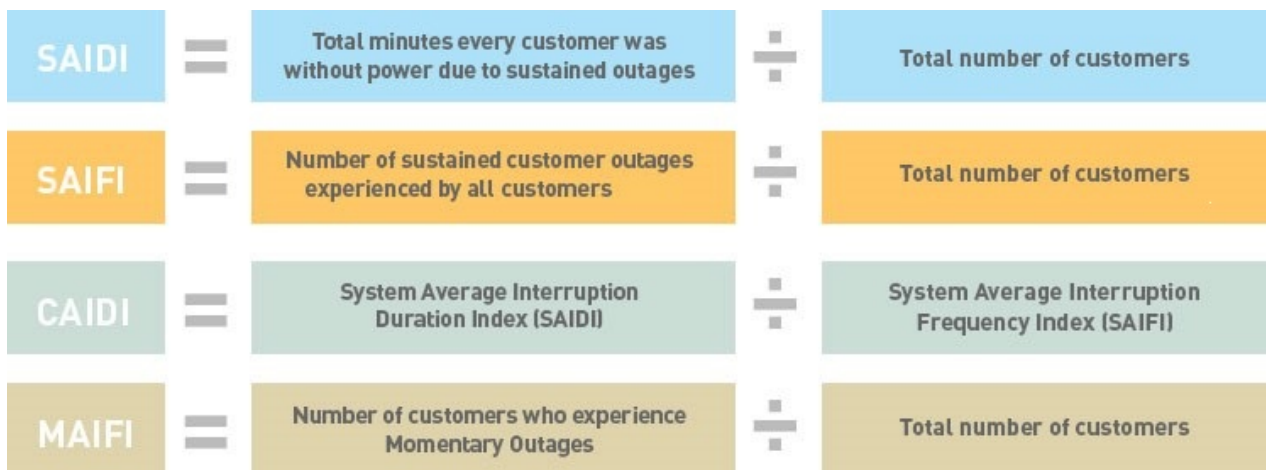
SAIDI = Total minutes every customer was without power due to sustained outages ÷ Total number of customers

SAIFI = Number of sustained customer outages experienced by all customers ÷ Total number of customers

CAIDI = System Average Interruption Duration Index (SAIDI) ÷ System Average Interruption Frequency Index (SAIFI)

MAIFI = Number of customers who experience Momentary Outages ÷ Total number of customers